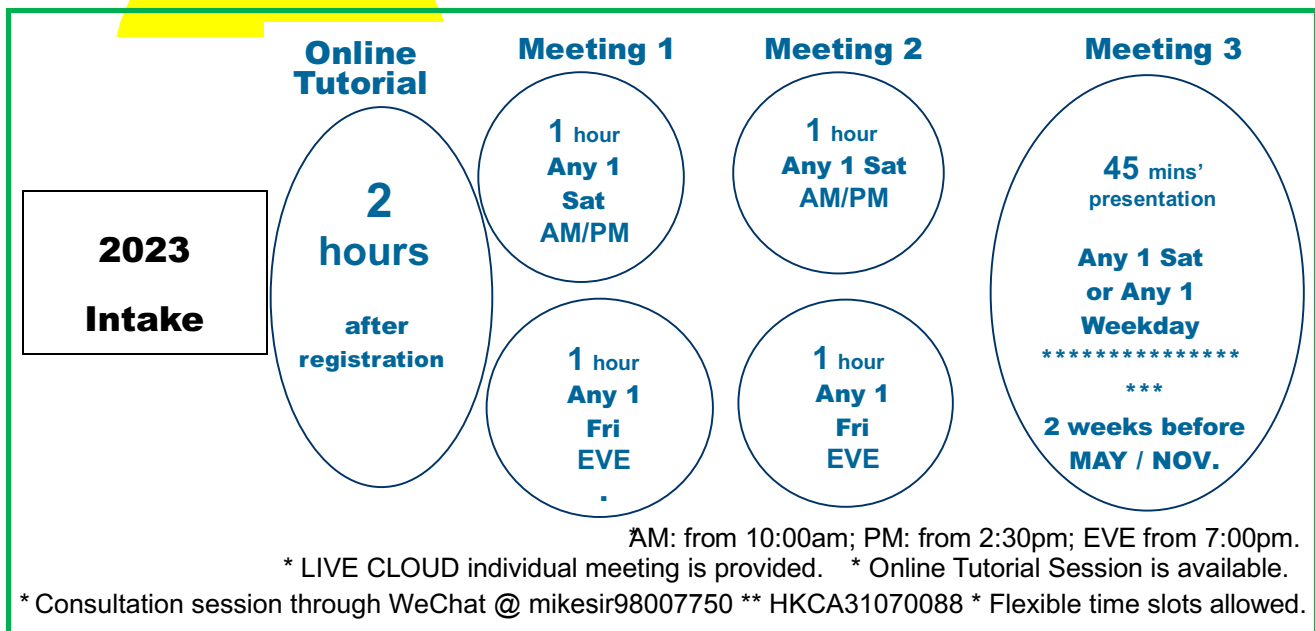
2023

Intake

Online Tutorial

2 hours

after registration

Meeting 1

1 hour
Any 1 Sat
AM/PM

1 hour
Any 1 Fri
EVE
.

Meeting 2

1 hour
Any 1 Sat
AM/PM

1 hour
Any 1 Fri
EVE

Meeting 3

45 mins' presentation

Any 1 Sat or Any 1 Weekday
******************

2 weeks before MAY / NOV.

*AM: from 10:00am; PM: from 2:30pm; EVE from 7:00pm.
* LIVE CLOUD individual meeting is provided. * Online Tutorial Session is available.
* Consultation session through WeChat @ mikesir98007750 ** HKCA31070088 * Flexible time slots allowed.